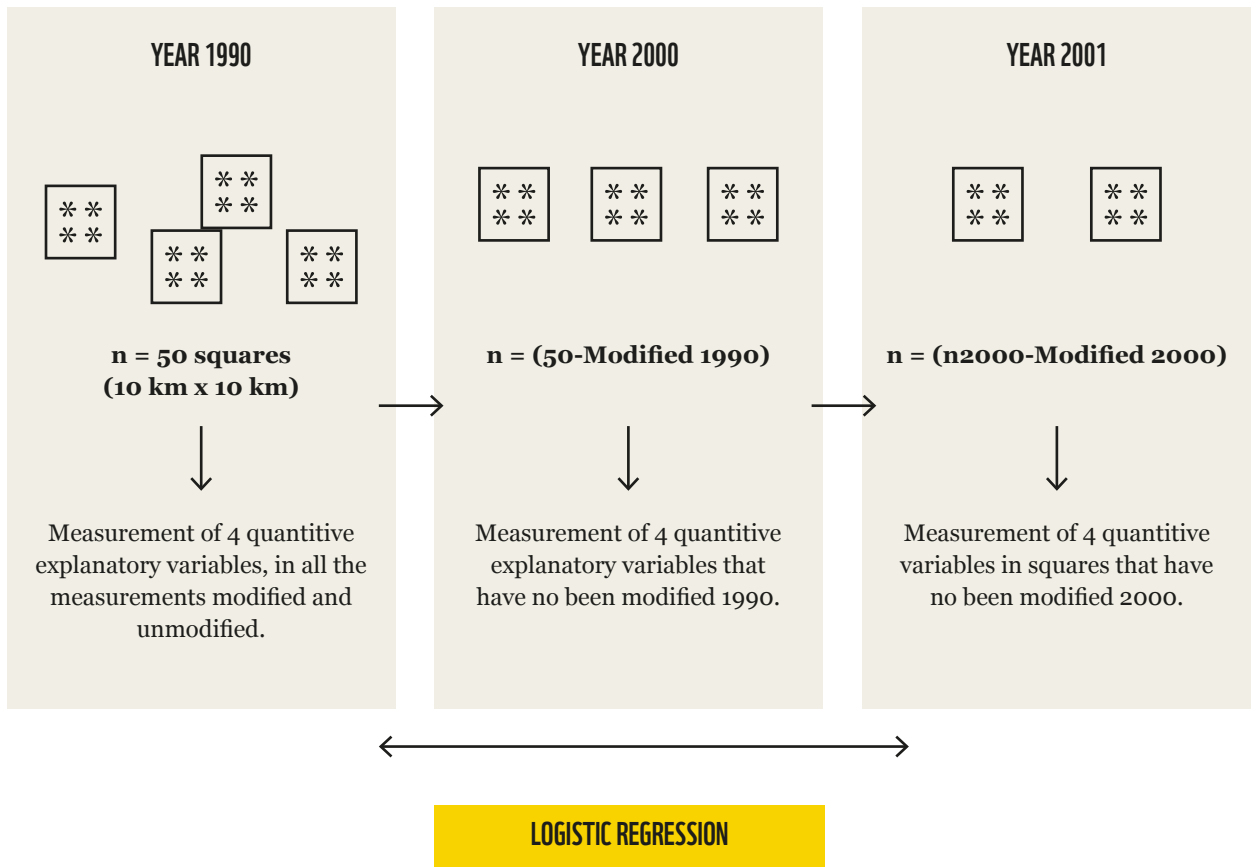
YEAR 1990

n = 50 squares
(10 km x 10 km)

Measurement of 4 quantitive explanatory variables, in all the measurements modified and unmodified.

YEAR 2000

n = (50-Modified 1990)

Measurement of 4 quantitive explanatory variables that have no been modified 1990.

YEAR 2001

n = (n2000-Modified 2000)

Measurement of 4 quantitive variables in squares that have no been modified 2000.

LOGISTIC REGRESSION